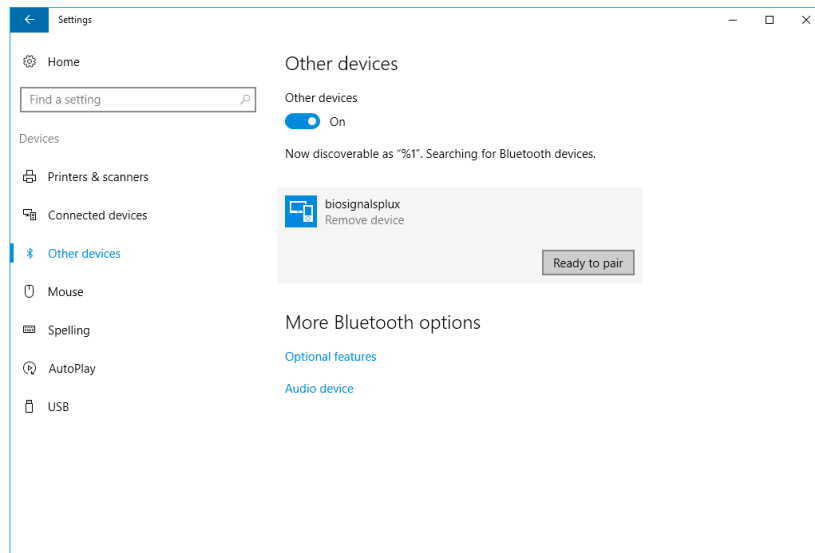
Settings

Home

Find a setting

Devices

Printers & scanners

Connected devices

Other devices

Mouse

Spelling

AutoPlay

USB

Other devices

Other devices

On

Now discoverable as "%1". Searching for Bluetooth devices.

biosignalsplux
Remove device

Ready to pair

More Bluetooth options

Optional features

Audio device